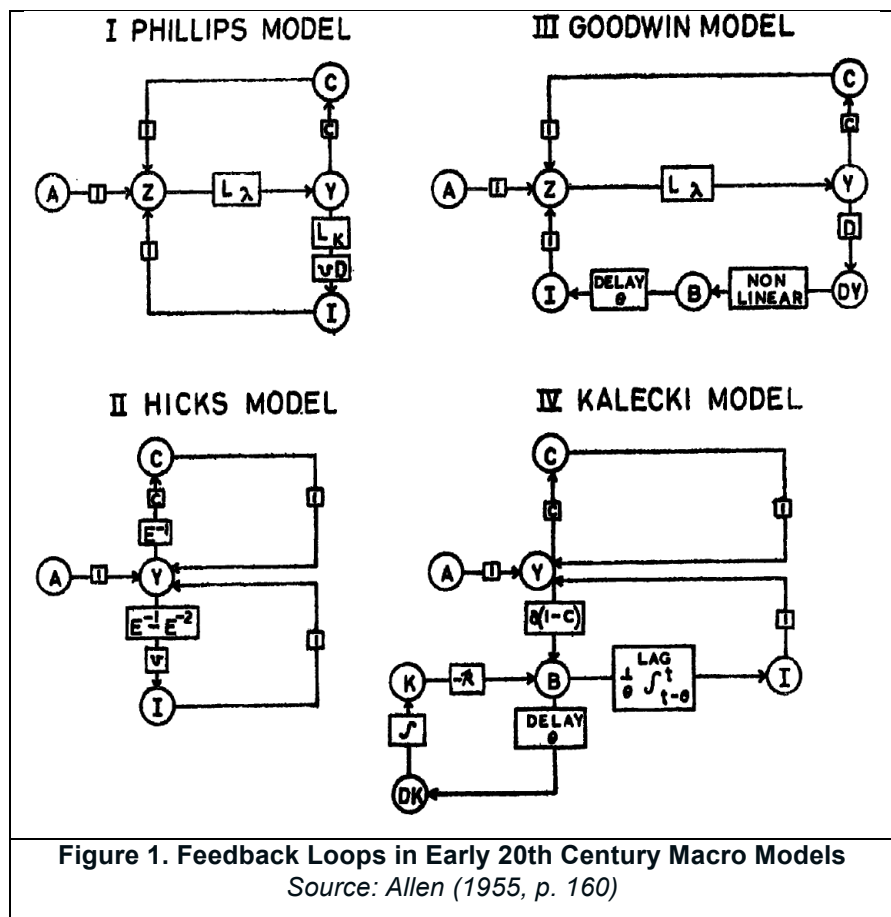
I PHILLIPS MODEL

C

I

C

A

I

Z

$L_\lambda$

Y

I

$L_K$

$vD$

I

III GOODWIN MODEL

C

I

C

A

I

Z

$L_\lambda$

Y

I

D

I

DELAY $\theta$

B

NON LINEAR

DY

II HICKS MODEL

C

C

$E^{-1}$

A

I

Y

I

$E^{-1} - E^{-2}$

v

I

I

IV KALECKI MODEL

C

C

I

A

I

Y

a(1-c)

I

K

$-\lambda$

B

$\frac{1}{\theta}\int_{t-\theta}^{t}$ LAG

I

DELAY $\theta$

$\int$

DK

Figure 1. Feedback Loops in Early 20th Century Macro Models

Source: Allen (1955, p. 160)